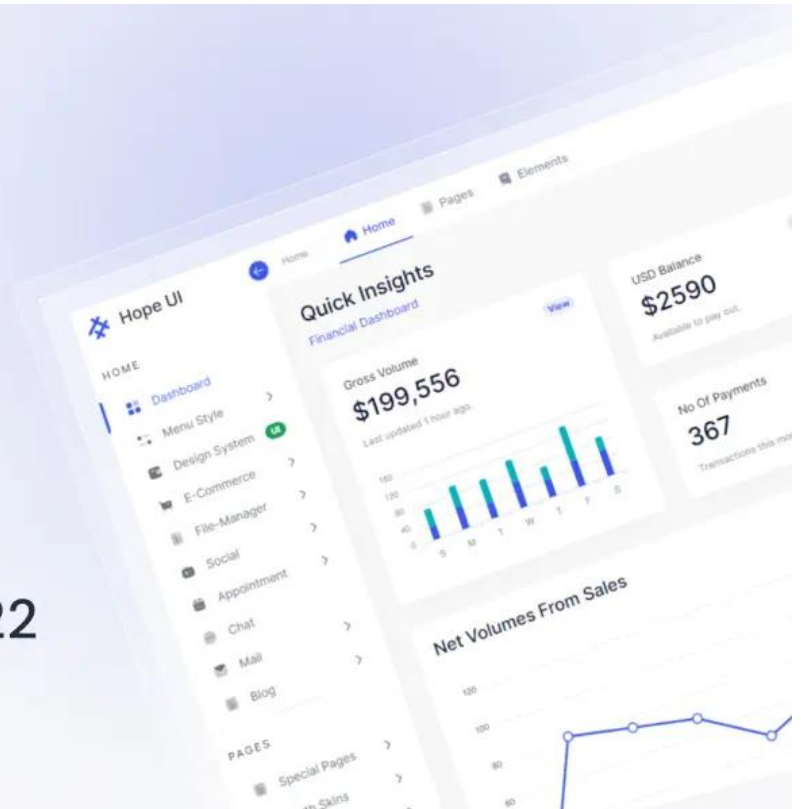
22

Hope UI

HOME

Dashboard

Menu Style

Design System UI

E-Commerce

File-Manager

Social

Appointment

Chat

Mail

Blog

PAGES

Special Pages

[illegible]th Skins

Home

Home

Pages

Elements

Quick Insights

Financial Dashboard

View

Gross Volume

$199,556

Last updated 1 hour ago.

160
120
80
40
0

S M T W T F S

USD Balance

$2590

Available to pay out.

No Of Payments

367

Transactions this mo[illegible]

Net Volumes From Sales

120
100
80
60